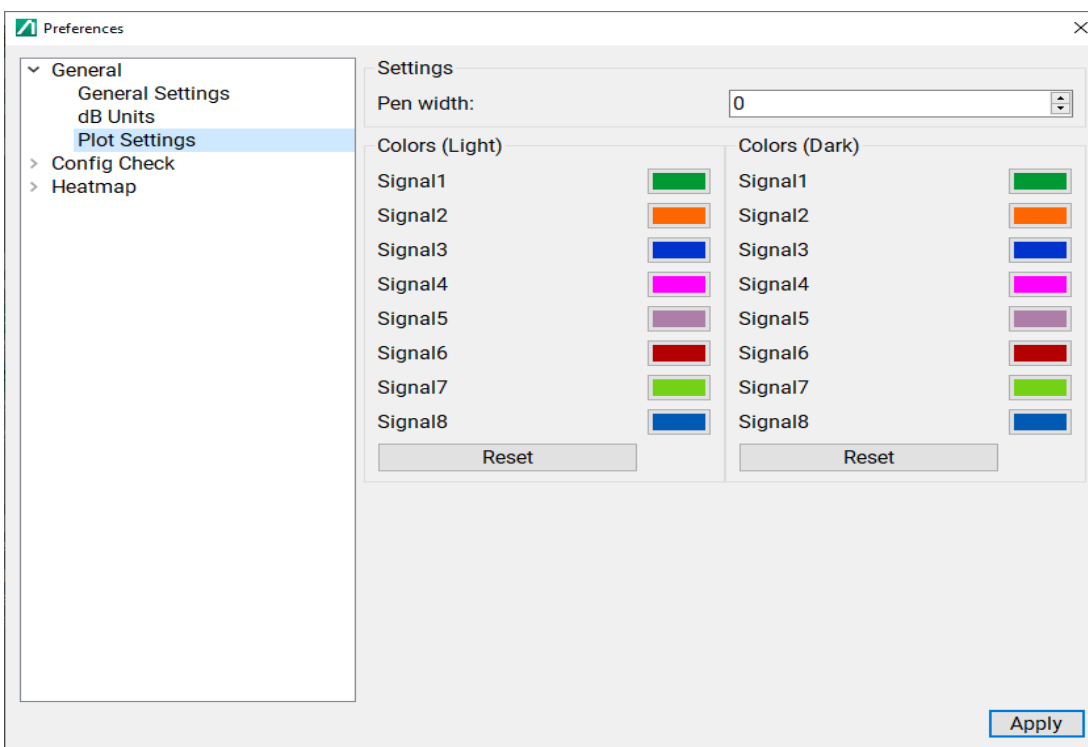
Preferences
×

General
General Settings
dB Units
Plot Settings
Config Check
Heatmap

Settings
Pen width: 0

Colors (Light)
Signal1
Signal2
Signal3
Signal4
Signal5
Signal6
Signal7
Signal8
Reset

Colors (Dark)
Signal1
Signal2
Signal3
Signal4
Signal5
Signal6
Signal7
Signal8
Reset

Apply